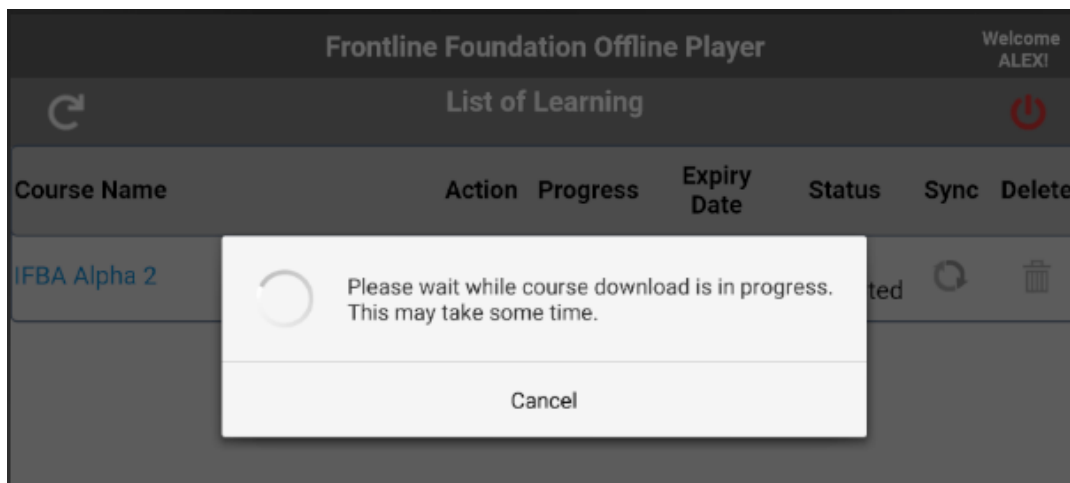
Frontline Foundation Offline Player

Welcome ALEX!

List of Learning

| Course Name | Action | Progress | Expiry Date | Status | Sync | Delete |
|---|---|---|---|---|---|---|
| IFBA Alpha 2 | | | | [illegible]ted | | |

Please wait while course download is in progress. This may take some time.

Cancel